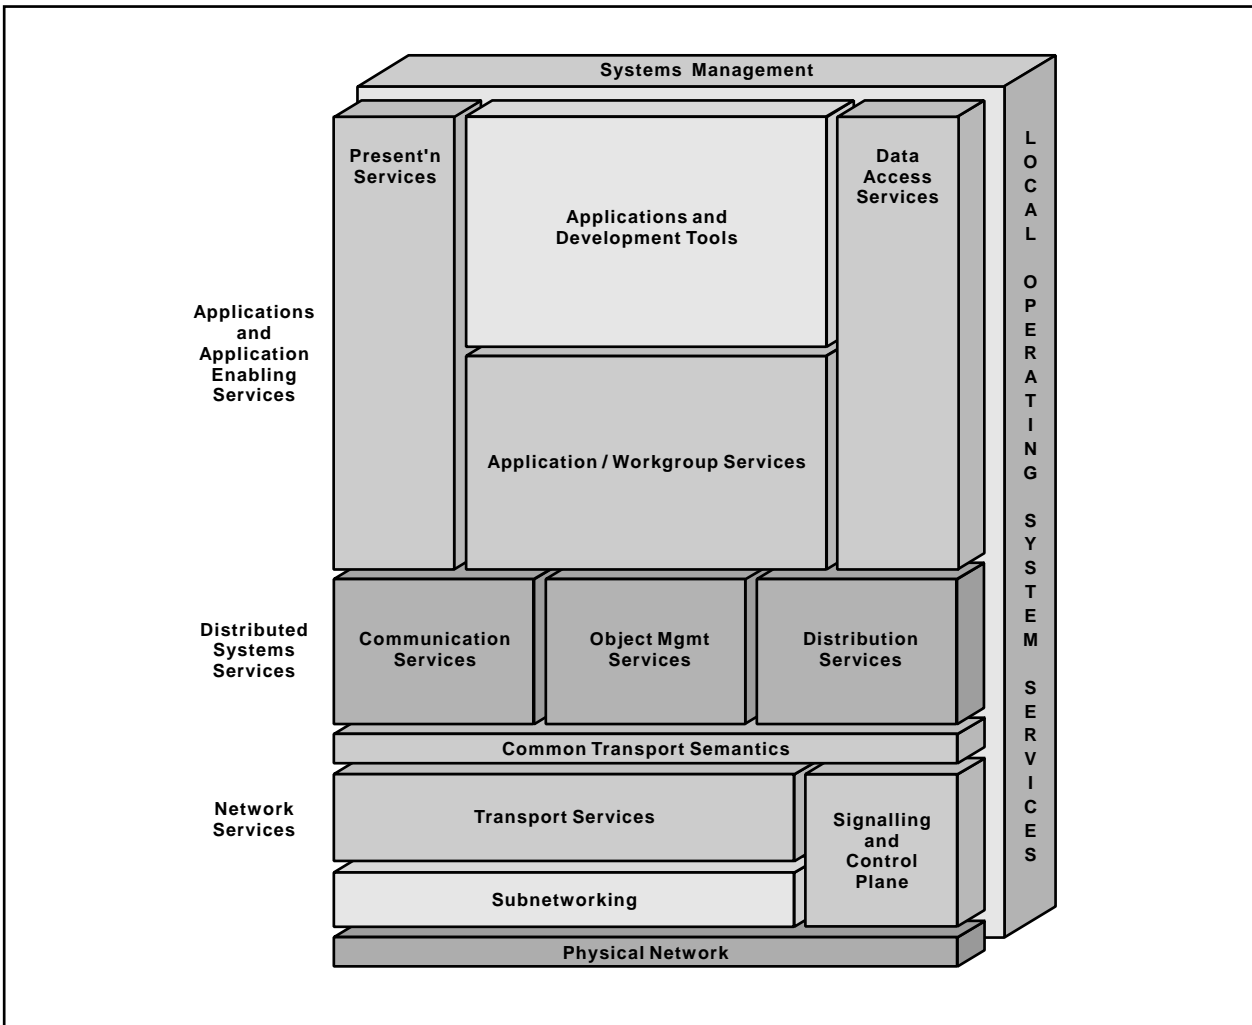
Systems Management

Present'n Services

Applications and Development Tools

Data Access Services

LOCAL OPERATING SYSTEM SERVICES

Applications and Application Enabling Services

Application / Workgroup Services

Distributed Systems Services

Communication Services

Object Mgmt Services

Distribution Services

Common Transport Semantics

Network Services

Transport Services

Signalling and Control Plane

Subnetworking

Physical Network